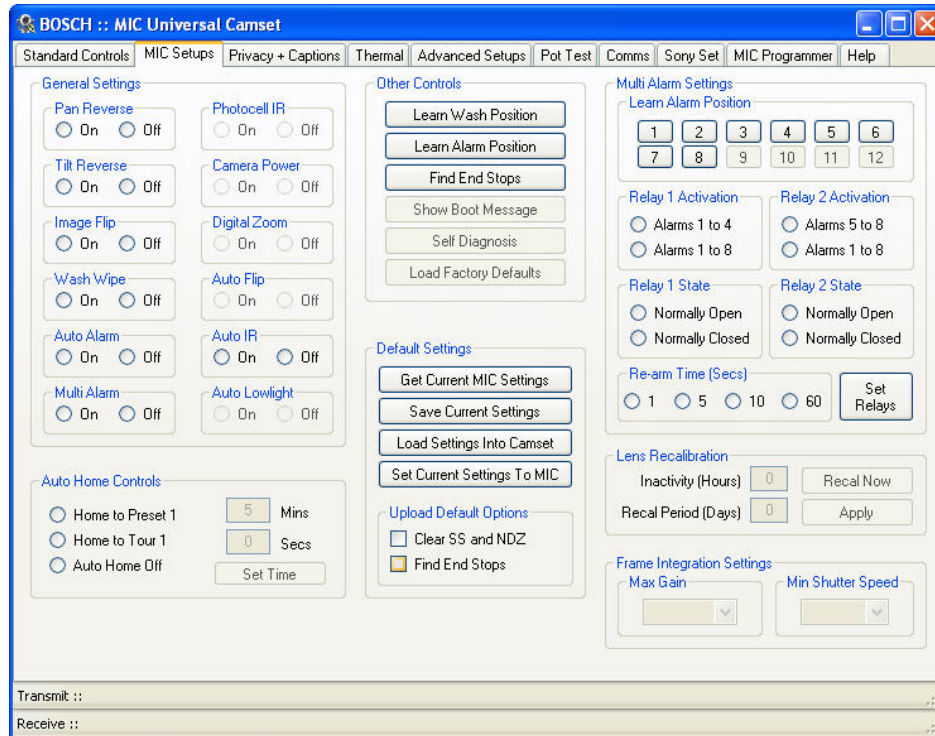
BOSCH :: MIC Universal Camset

Standard Controls | MIC Setups | Privacy + Captions | Thermal | Advanced Setups | Pot Test | Comms | Sony Set | MIC Programmer | Help

General Settings

Pan Reverse
On Off

Photocell IR
On Off

Tilt Reverse
On Off

Camera Power
On Off

Image Flip
On Off

Digital Zoom
On Off

Wash Wipe
On Off

Auto Flip
On Off

Auto Alarm
On Off

Auto IR
On Off

Multi Alarm
On Off

Auto Lowlight
On Off

Other Controls
Learn Wash Position
Learn Alarm Position
Find End Stops
Show Boot Message
Self Diagnosis
Load Factory Defaults

Multi Alarm Settings
Learn Alarm Position
1 2 3 4 5 6
7 8 9 10 11 12

Relay 1 Activation
Alarms 1 to 4
Alarms 1 to 8

Relay 2 Activation
Alarms 5 to 8
Alarms 1 to 8

Relay 1 State
Normally Open
Normally Closed

Relay 2 State
Normally Open
Normally Closed

Re-arm Time (Secs)
1 5 10 60
Set Relays

Default Settings
Get Current MIC Settings
Save Current Settings
Load Settings Into Camset
Set Current Settings To MIC

Upload Default Options
Clear SS and NDZ
Find End Stops

Auto Home Controls
Home to Preset 1
Home to Tour 1
Auto Home Off
5 Mins
0 Secs
Set Time

Lens Recalibration
Inactivity (Hours) 0 Recal Now
Recal Period (Days) 0 Apply

Frame Integration Settings
Max Gain
Min Shutter Speed

Transmit ::
Receive ::